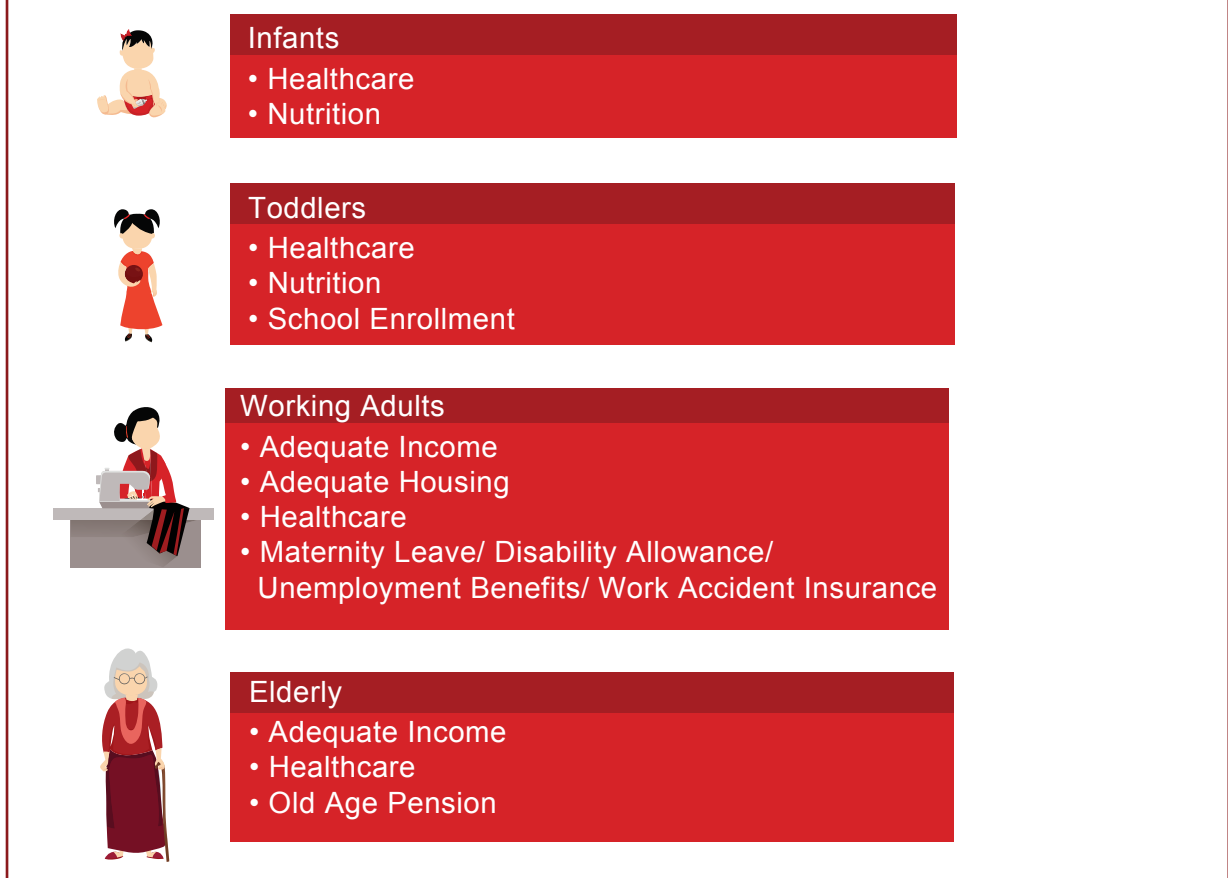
Infants
• Healthcare
• Nutrition

Toddlers
• Healthcare
• Nutrition
• School Enrollment

Working Adults
• Adequate Income
• Adequate Housing
• Healthcare
• Maternity Leave/ Disability Allowance/ Unemployment Benefits/ Work Accident Insurance

Elderly
• Adequate Income
• Healthcare
• Old Age Pension